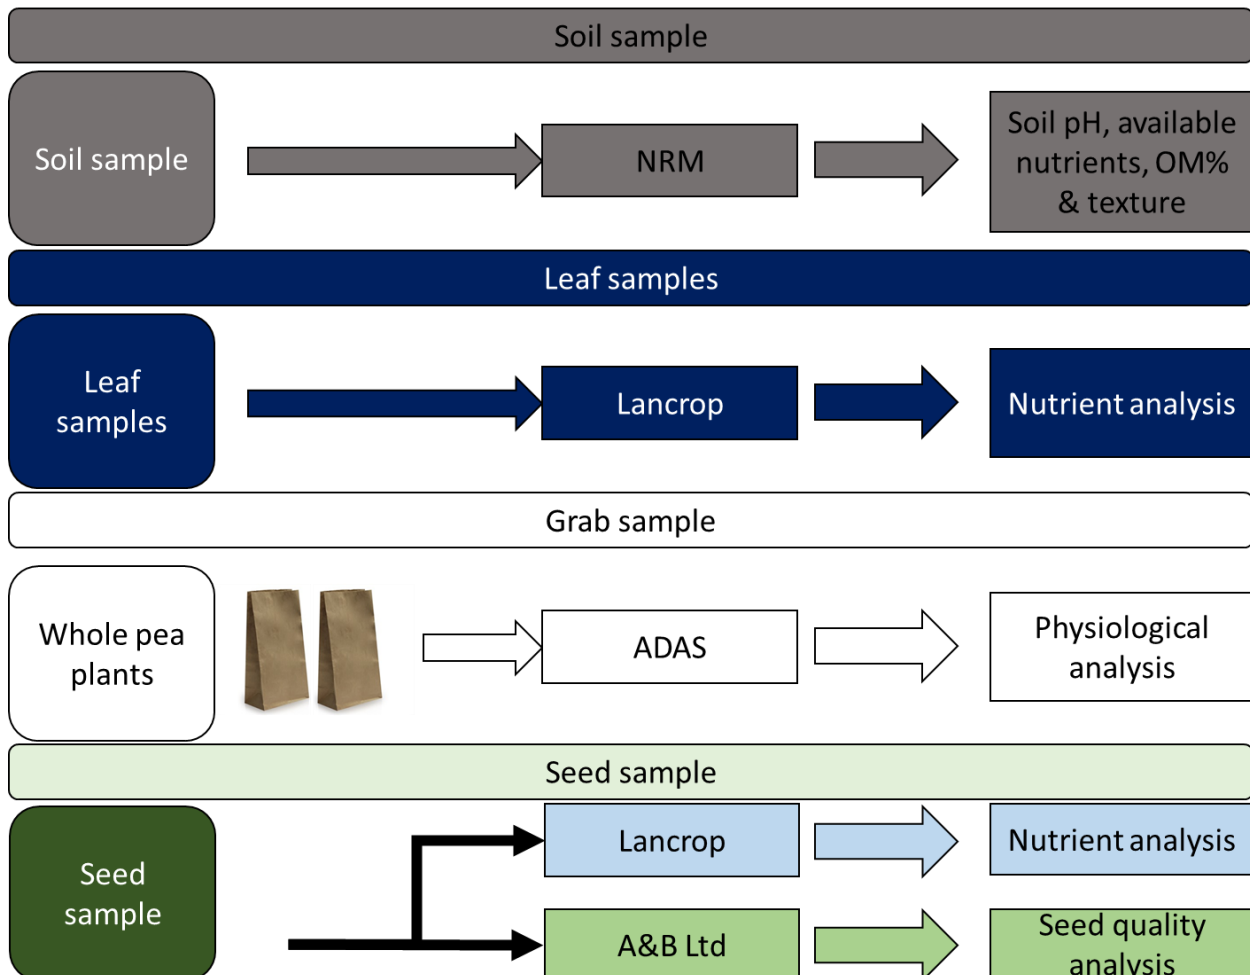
Soil sample

Soil sample

NRM

Soil pH, available nutrients, OM% & texture

Leaf samples

Leaf samples

Lancrop

Nutrient analysis

Grab sample

Whole pea plants

ADAS

Physiological analysis

Seed sample

Seed sample

Lancrop

Nutrient analysis

A&B Ltd

Seed quality analysis